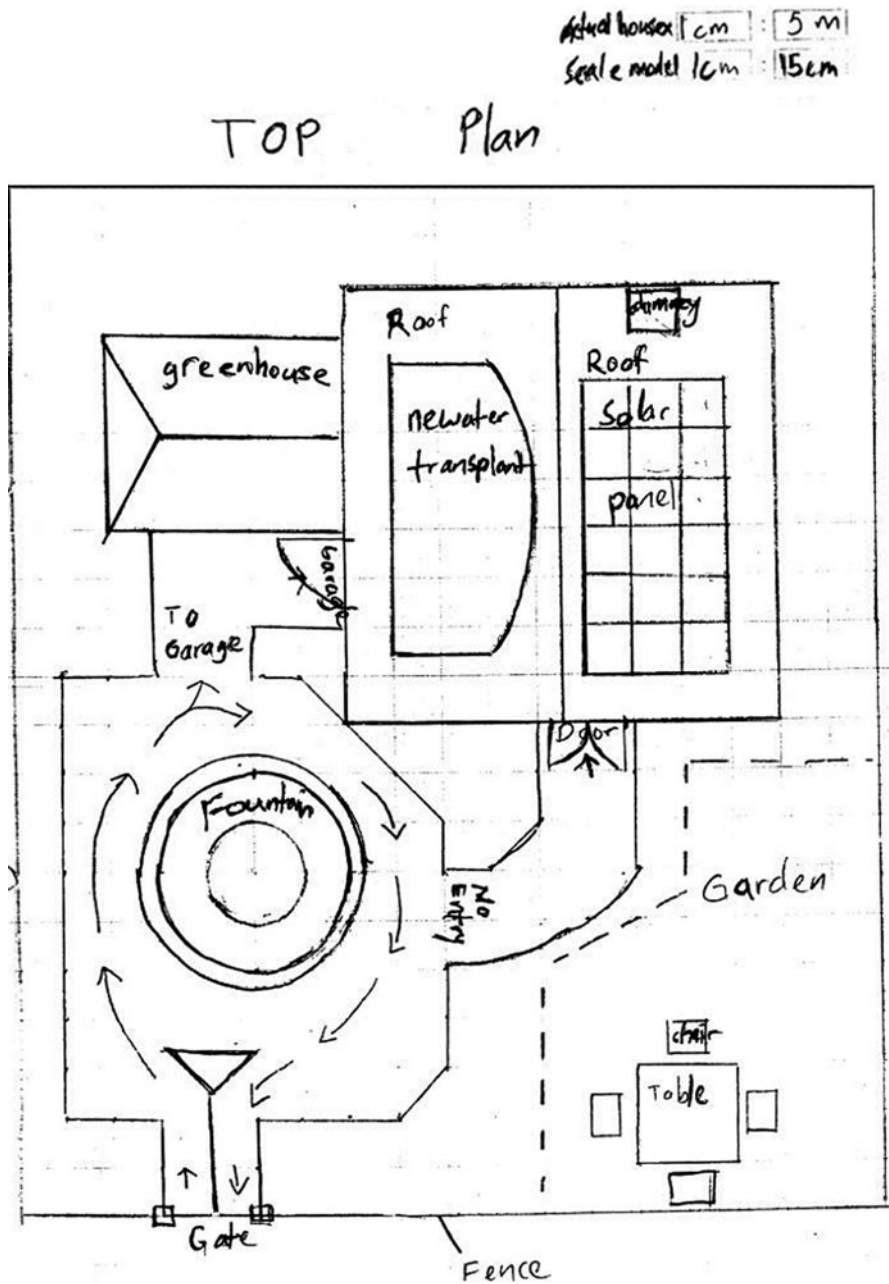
Actual house 1cm : 5 m
Scale model 1cm : 15cm

TOP Plan

Roof

chimney

greenhouse

Roof

newater transplant

Solar

panel

garage

To Garage

Door

Fountain

No Entry

Garden

chair

Table

Gate

Fence